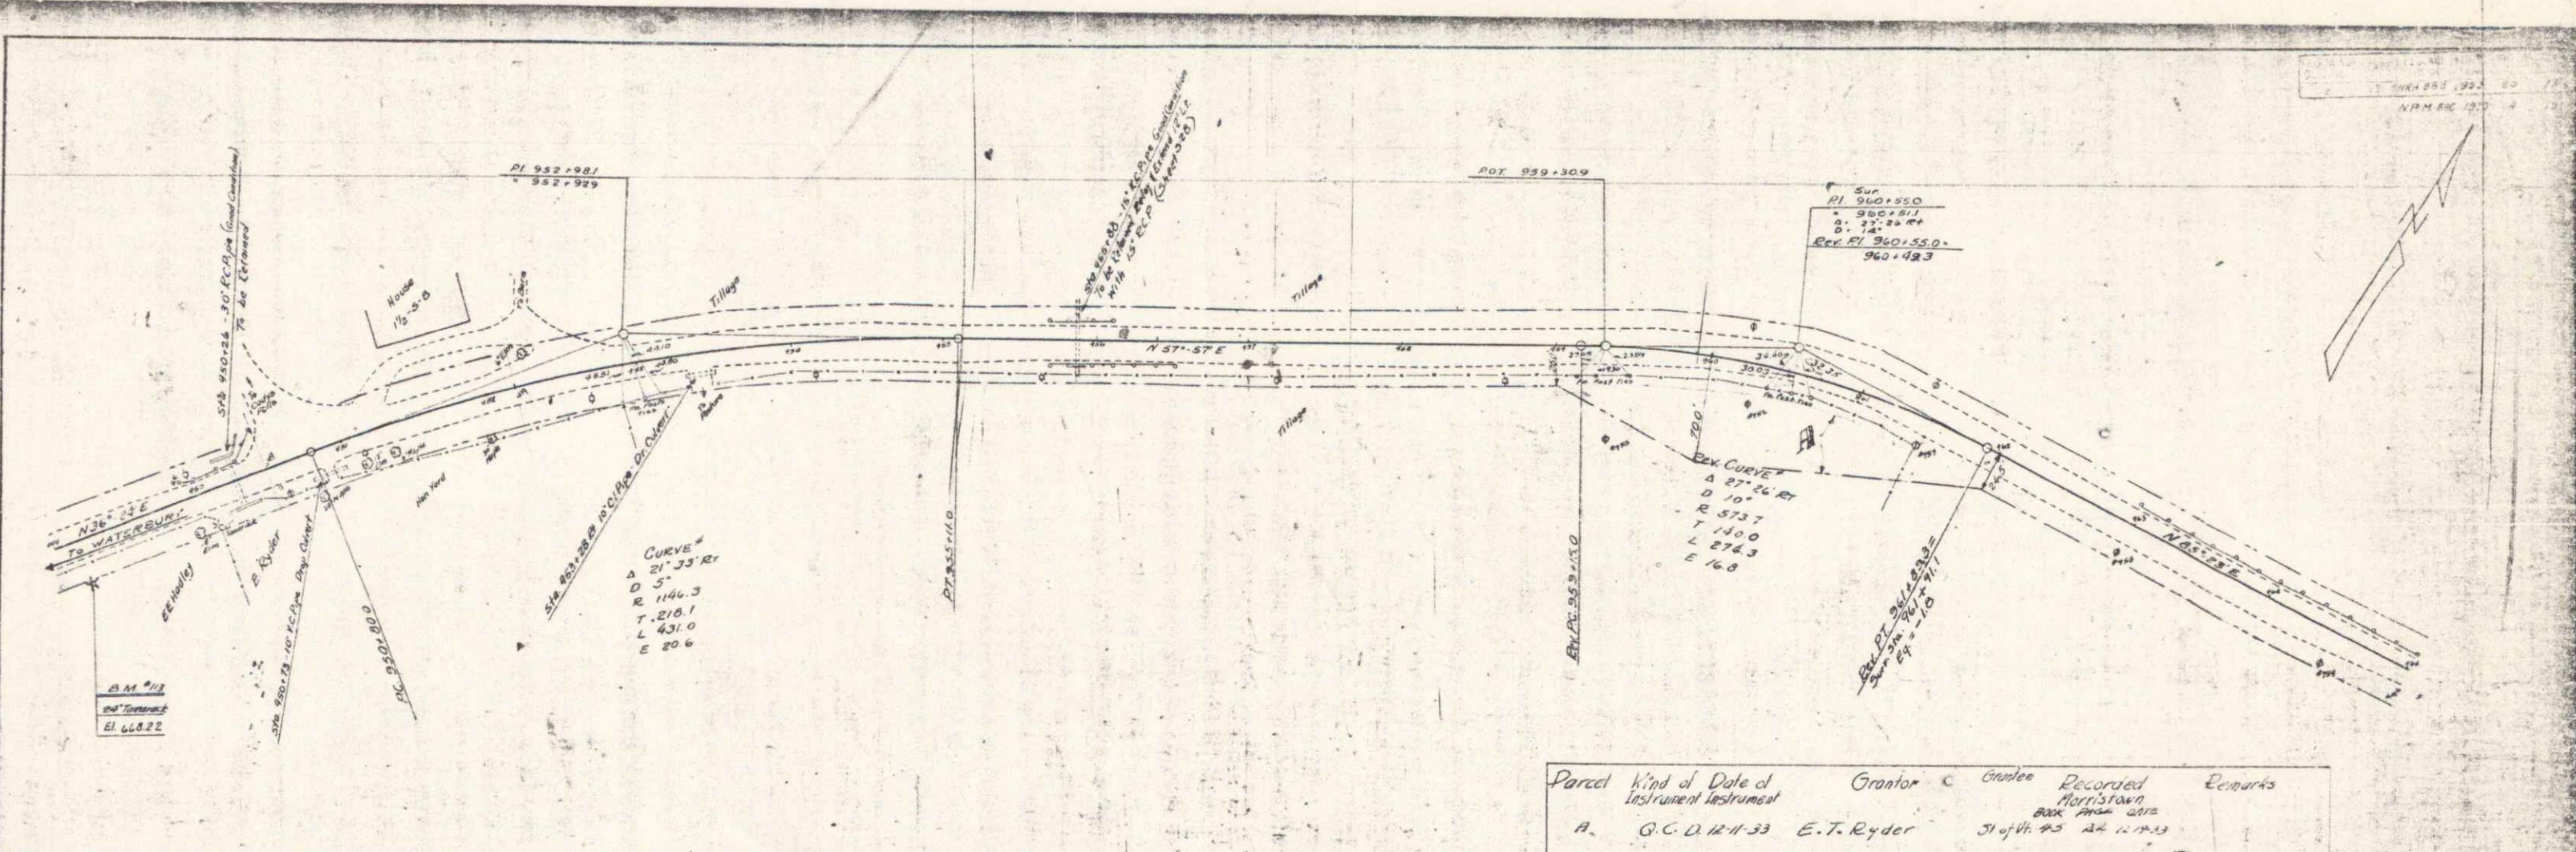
NHM 858 1933 20
NHM 896 1933 4

P.I. 952+981
= 952+929

POT. 959+30.9

Sur.
P.I. 960+55.0
= 960+81.1
Δ 27°26' Rt
D 14°
Rev. P.I. 960+55.0 =
960+49.3

Sta. 950+26 - 30" R.C.Pipe (Good Condition) To be Relaid

House 1½-S-B

Sta. 955+80 - 15" R.C.Pipe Good Condition To be Relaid Extend 12' Lt. With 15" R.C.P. (Sheet 328)

Tillage

Tillage

Tillage

N 57°-57' E

N 36°-23' E
To WATERBURY

N 85°-23' E

E.E. Hadley

E. Ryder

Hen Yard

CURVE #
Δ 21° 33' Rt
D 5°
R 1146.3
T 218.1
L 431.0
E 20.6

Rev. CURVE #
Δ 27° 26' Rt
D 10°
R 573.7
T 140.0
L 276.3
E 16.8

Sta. 953+28 Rt 10" C.I. Pipe Dr. Culvert

PT. 955+11.0

Rev. P.C. 959+15.0

Rev. PT 961+89.3 =
Sur. Sta. 961+41.1
Eq. = -1.8

Sta. 950+73 - 10" V.C. Pipe Drge. Culvert

P.C. 950+80.0

B.M. #113
24" Tamarack
El. 668.22

| Parcel | Kind of Instrument | Date of Instrument | Grantor | Grantee | Recorded Morristown Book Page Date | Remarks |
|---|---|---|---|---|---|---|
| A | Q.C.D. | 12-11-33 | E.T. Ryder | St of Vt. | 45 24 12-14-33 | |